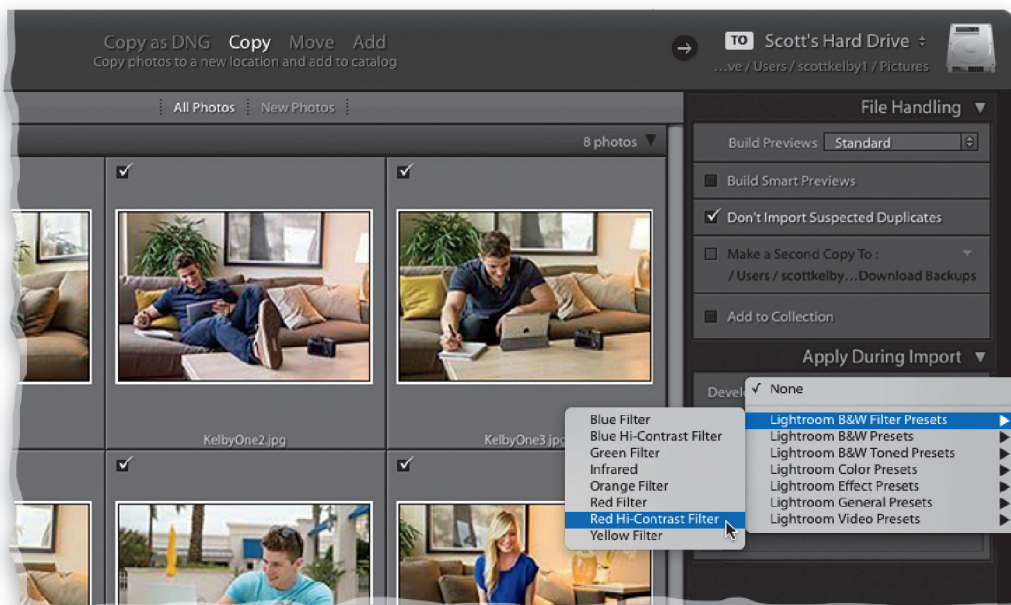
Copy as DNG Copy Move Add
Copy photos to a new location and add to catalog

TO Scott's Hard Drive ÷
...ve / Users / scottkelby1 / Pictures

All Photos New Photos

8 photos

File Handling

Build Previews Standard

Build Smart Previews

Don't Import Suspected Duplicates

Make a Second Copy To :
/ Users / scottkelby...Download Backups

Add to Collection

Apply During Import

Devel

KelbyOne2.jpg

KelbyOne3.jpg

✓ None
Lightroom B&W Filter Presets
Lightroom B&W Presets
Lightroom B&W Toned Presets
Lightroom Color Presets
Lightroom Effect Presets
Lightroom General Presets
Lightroom Video Presets

Blue Filter
Blue Hi-Contrast Filter
Green Filter
Infrared
Orange Filter
Red Filter
Red Hi-Contrast Filter
Yellow Filter